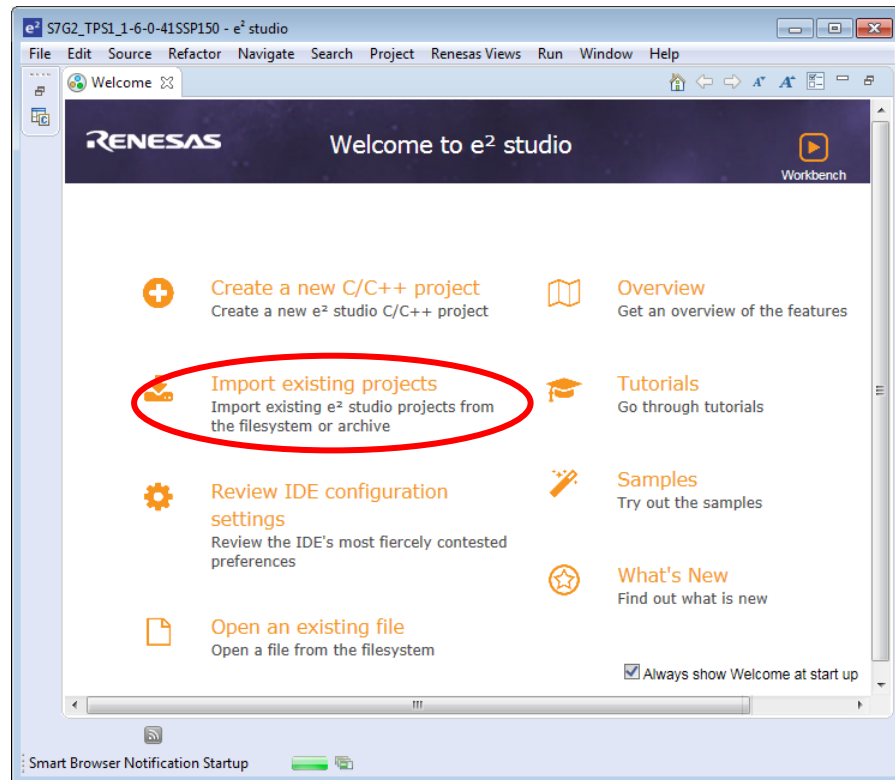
S7G2_TPS1_1-6-0-41SSP150 - e² studio

File Edit Source Refactor Navigate Search Project Renesas Views Run Window Help

Welcome

RENESAS

Welcome to e² studio

Workbench

Create a new C/C++ project
Create a new e² studio C/C++ project

Overview
Get an overview of the features

Import existing projects
Import existing e² studio projects from the filesystem or archive

Tutorials
Go through tutorials

Review IDE configuration settings
Review the IDE's most fiercely contested preferences

Samples
Try out the samples

What's New
Find out what is new

Open an existing file
Open a file from the filesystem

Always show Welcome at start up

Smart Browser Notification Startup